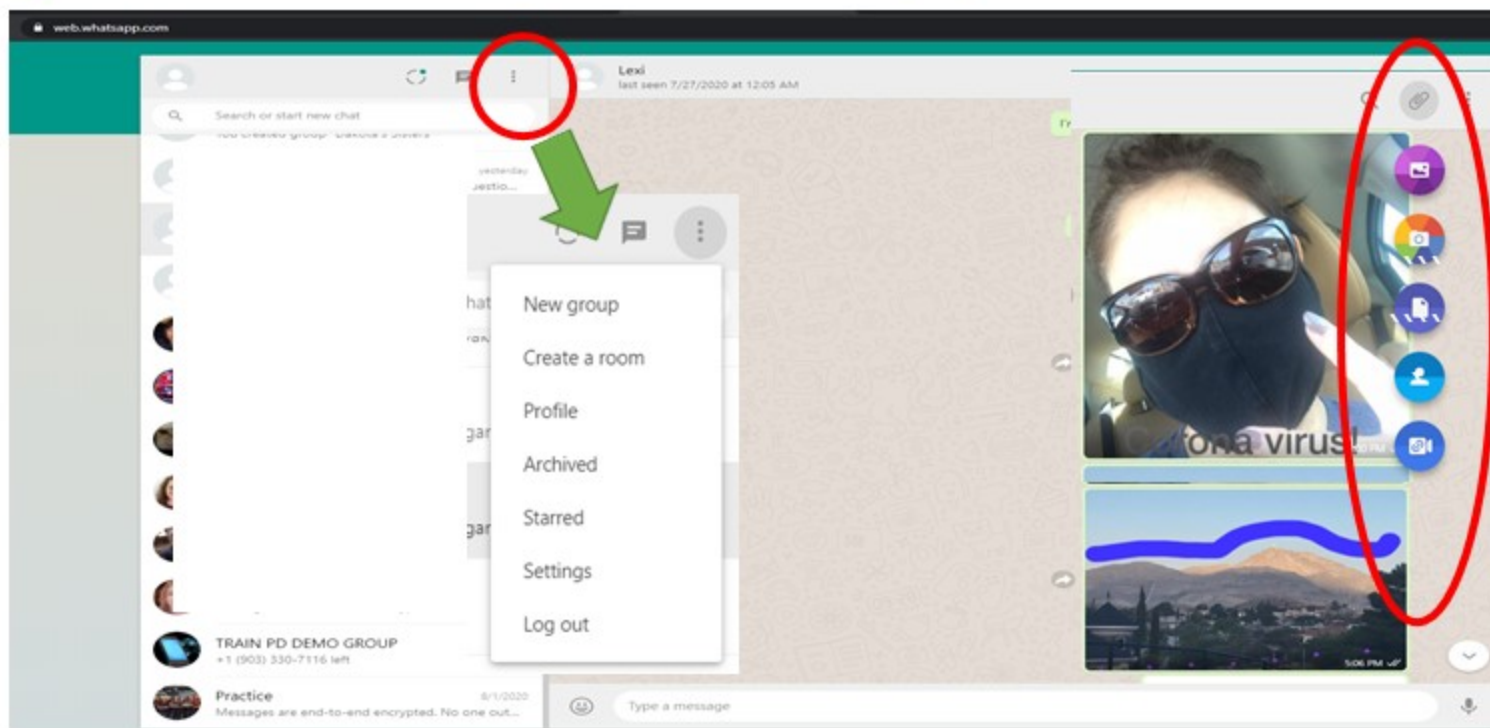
web.whatsapp.com

Search or start new chat

You created group "Dakota's Sisters"

yesterday

uestio...

hat

gar

gar

Lexi
last seen 7/27/2020 at 12:05 AM

New group
Create a room
Profile
Archived
Starred
Settings
Log out

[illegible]rona virus!

5:06 PM

TRAIN PD DEMO GROUP
+1 (903) 330-7116 left

Practice
8/1/2020
Messages are end-to-end encrypted. No one out...

Type a message